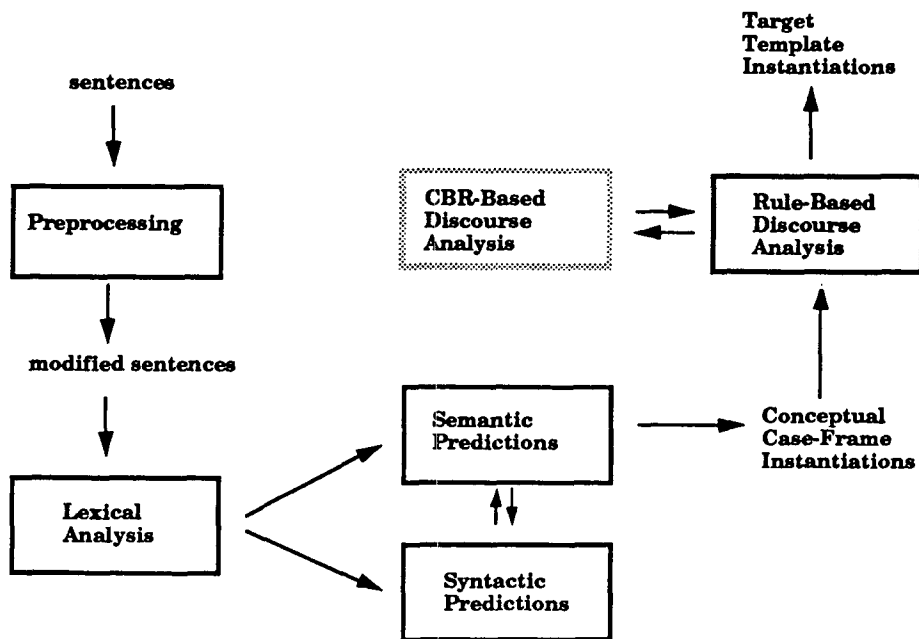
Target Template Instantiations

sentences

CBR-Based Discourse Analysis

Rule-Based Discourse Analysis

Preprocessing

modified sentences

Semantic Predictions

Conceptual Case-Frame Instantiations

Lexical Analysis

Syntactic Predictions